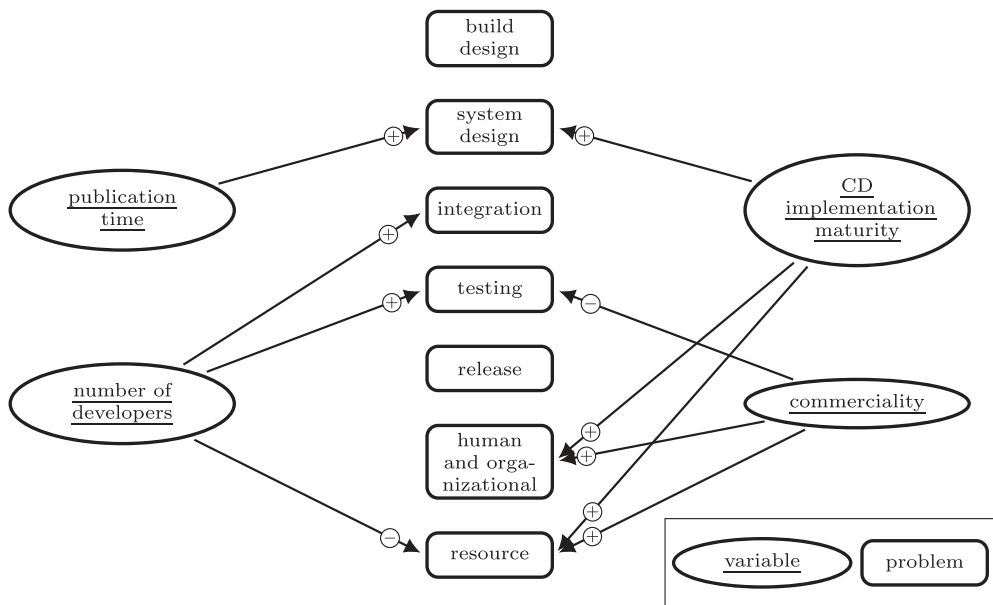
build design

system design

publication time

integration

CD implementation maturity

testing

release

number of developers

commerciality

human and organizational

resource

variable

problem

+ + + + − + + + + −